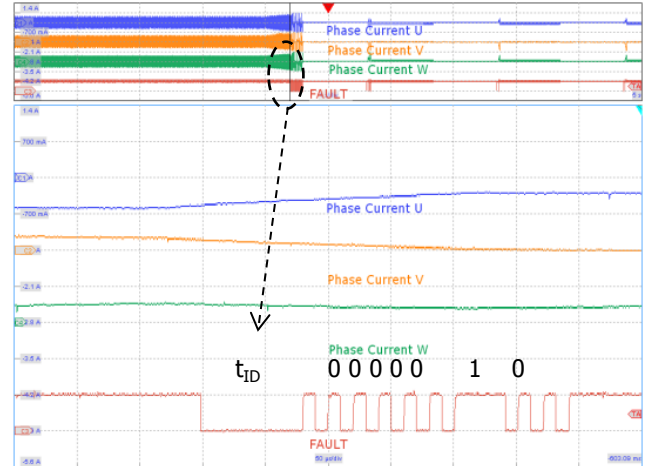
1.4 A
-700 mA
1 A
-2.1 A
-2.8 A
-3.5 A
C3
Phase Current U
Phase Current V
Phase Current W
FAULT
1.4 A
-700 mA
C1 A
-700 mA
C2 A
-2.1 A
C4 -2.8 A
-3.5 A
-4.2 A
C3 A
-5.6 A
Phase Current U
Phase Current V
Phase Current W
$t_{ID}$
0 0 0 0 0 1 0
FAULT
50 µs/div
-603.09 ms